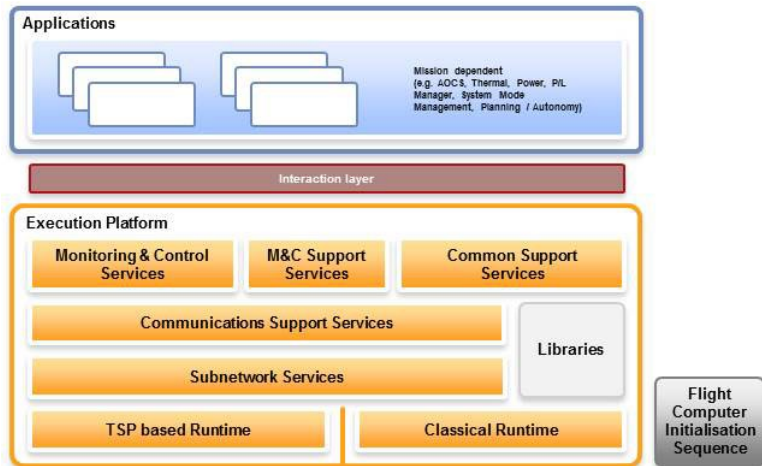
Applications

Mission dependent (e.g. AOCS, Thermal, Power, P/L Manager, System Mode Management, Planning / Autonomy)

Interaction layer

Execution Platform

Monitoring & Control Services

M&C Support Services

Common Support Services

Communications Support Services

Libraries

Subnetwork Services

TSP based Runtime

Classical Runtime

Flight Computer Initialisation Sequence